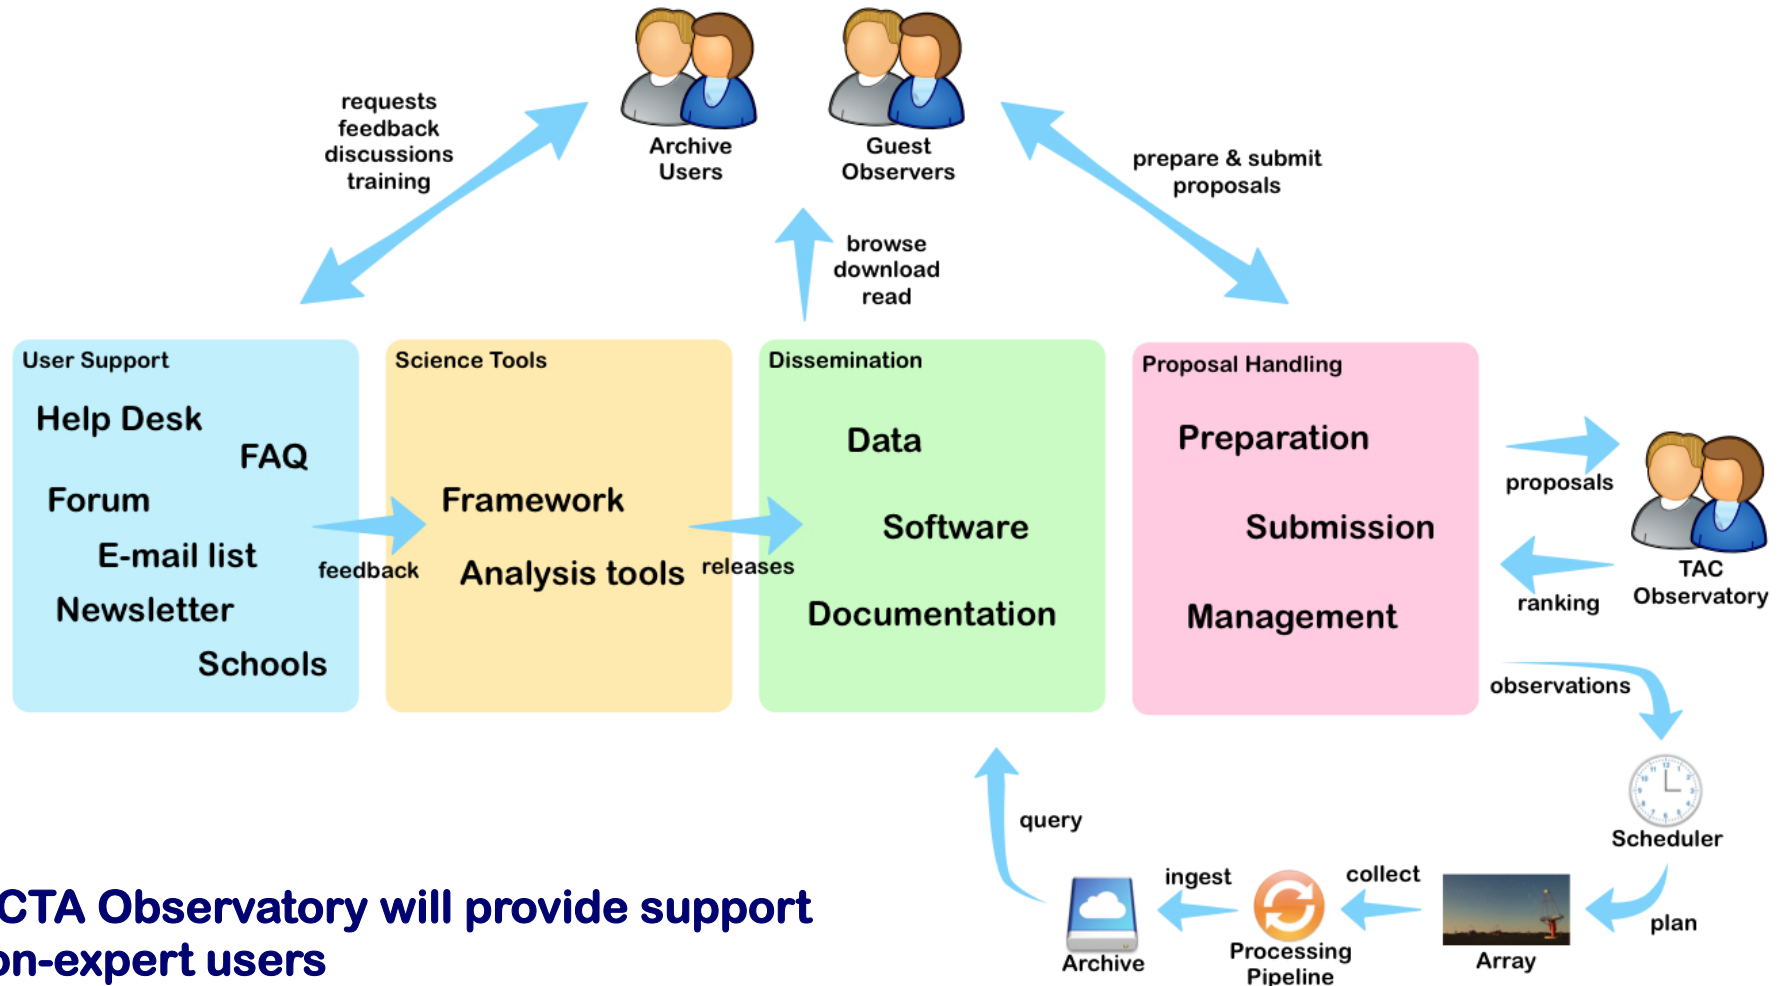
requests
feedback
discussions
training

Archive Users

Guest Observers

prepare & submit proposals

browse
download
read

User Support

Help Desk
FAQ
Forum
E-mail list
Newsletter
Schools

feedback

Science Tools

Framework
Analysis tools

releases

Dissemination

Data
Software
Documentation

Proposal Handling

Preparation
Submission
Management

proposals

ranking

TAC Observatory

observations

Scheduler

plan

query

Archive

ingest

Processing Pipeline

collect

Array

CTA Observatory will provide support
on-expert users